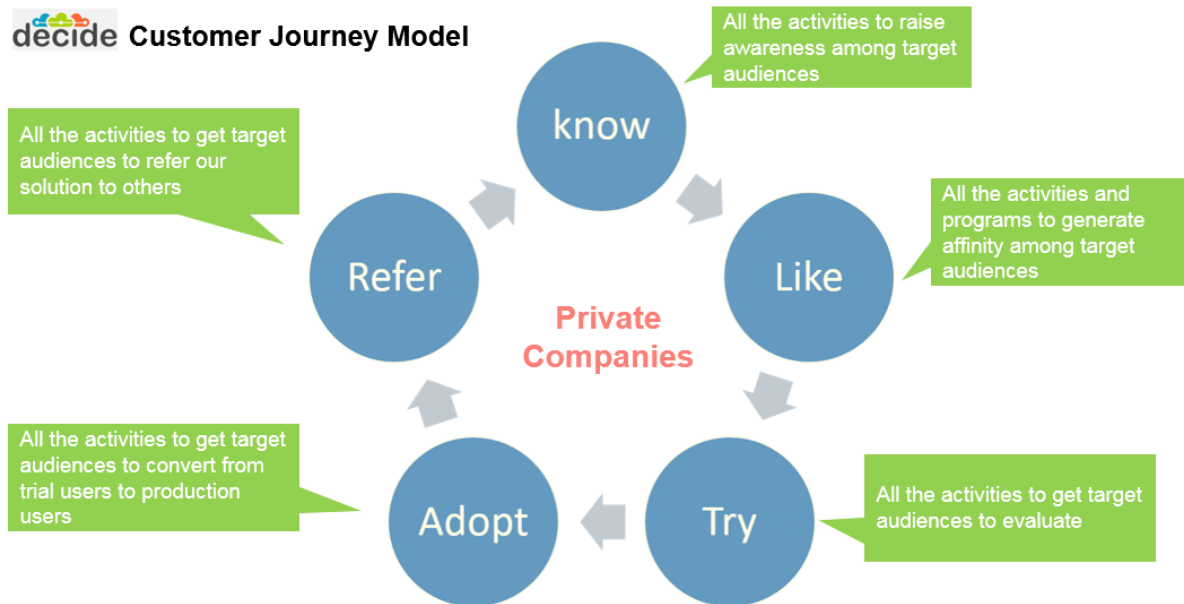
decide Customer Journey Model

All the activities to raise awareness among target audiences

know

All the activities to get target audiences to refer our solution to others

All the activities and programs to generate affinity among target audiences

Refer

Like

Private Companies

All the activities to get target audiences to convert from trial users to production users

All the activities to get target audiences to evaluate

Adopt

Try